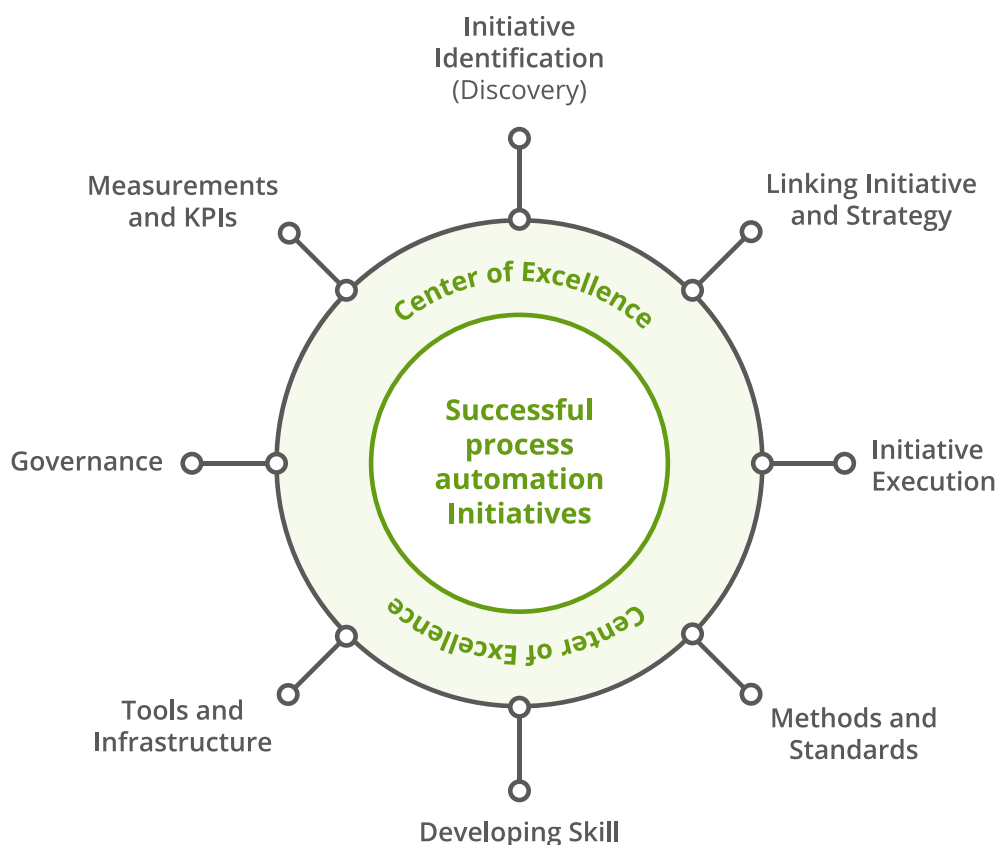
Initiative Identification (Discovery)

Linking Initiative and Strategy

Initiative Execution

Methods and Standards

Developing Skill

Tools and Infrastructure

Governance

Measurements and KPIs

Center of Excellence

Successful process automation Initiatives

Center of Excellence